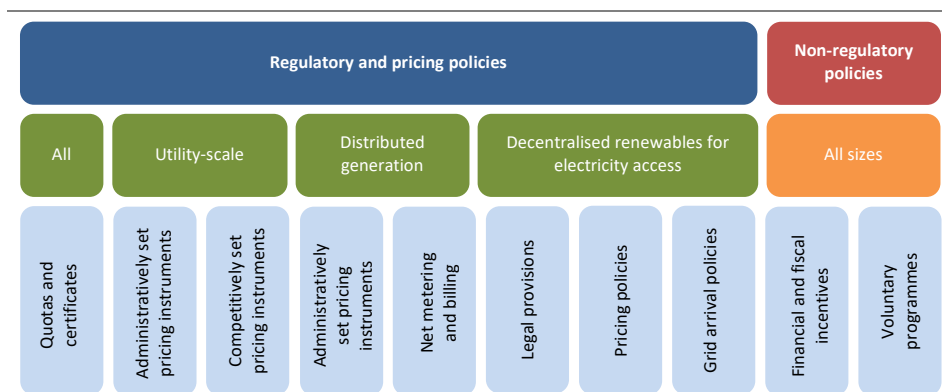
Regulatory and pricing policies

Non-regulatory policies

All

Utility-scale

Distributed generation

Decentralised renewables for electricity access

All sizes

Quotas and certificates

Administratively set pricing instruments

Competitively set pricing instruments

Administratively set pricing instruments

Net metering and billing

Legal provisions

Pricing policies

Grid arrival policies

Financial and fiscal incentives

Voluntary programmes